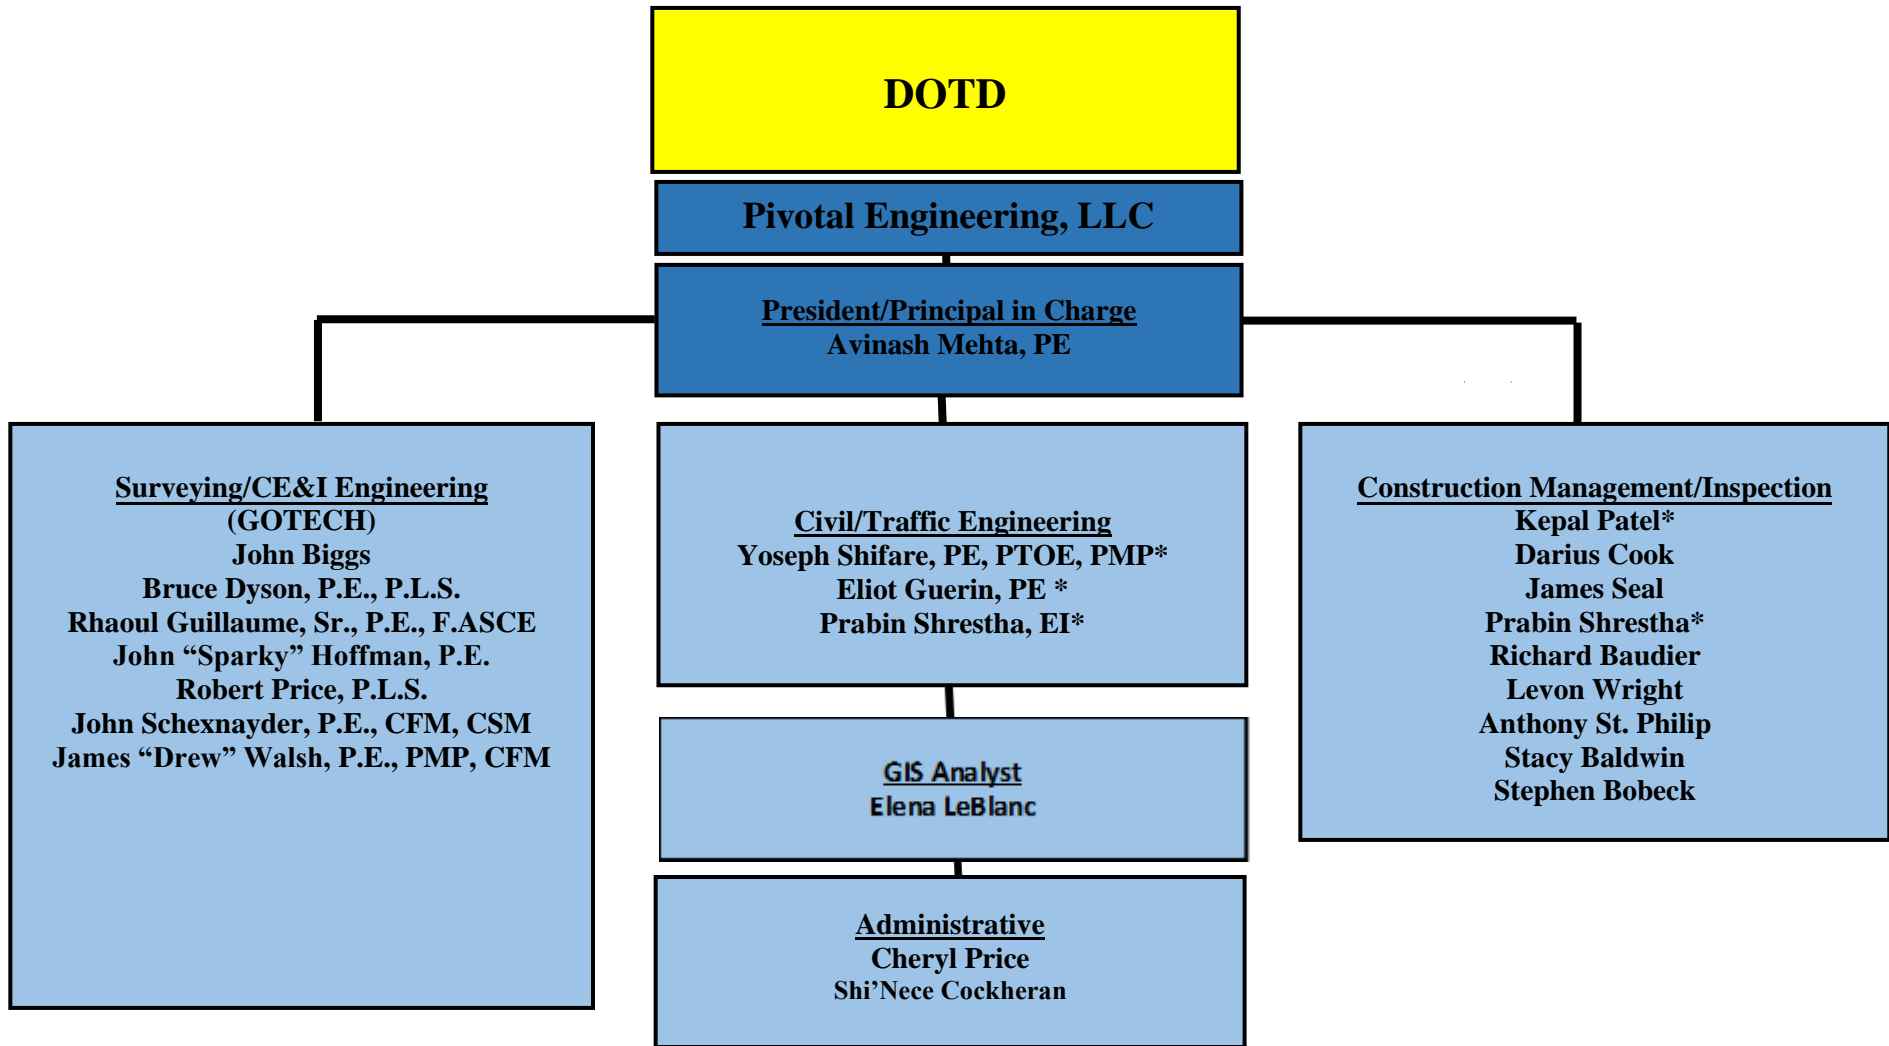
DOTD

Pivotal Engineering, LLC

President/Principal in Charge
Avinash Mehta, PE

Surveying/CE&I Engineering
(GOTECH)
John Biggs
Bruce Dyson, P.E., P.L.S.
Rhaoul Guillaume, Sr., P.E., F.ASCE
John “Sparky” Hoffman, P.E.
Robert Price, P.L.S.
John Schexnayder, P.E., CFM, CSM
James “Drew” Walsh, P.E., PMP, CFM

Civil/Traffic Engineering
Yoseph Shifare, PE, PTOE, PMP*
Eliot Guerin, PE *
Prabin Shrestha, EI*

GIS Analyst
Elena LeBlanc

Administrative
Cheryl Price
Shi’Nece Cockheran

Construction Management/Inspection
Kepal Patel*
Darius Cook
James Seal
Prabin Shrestha*
Richard Baudier
Levon Wright
Anthony St. Philip
Stacy Baldwin
Stephen Bobeck